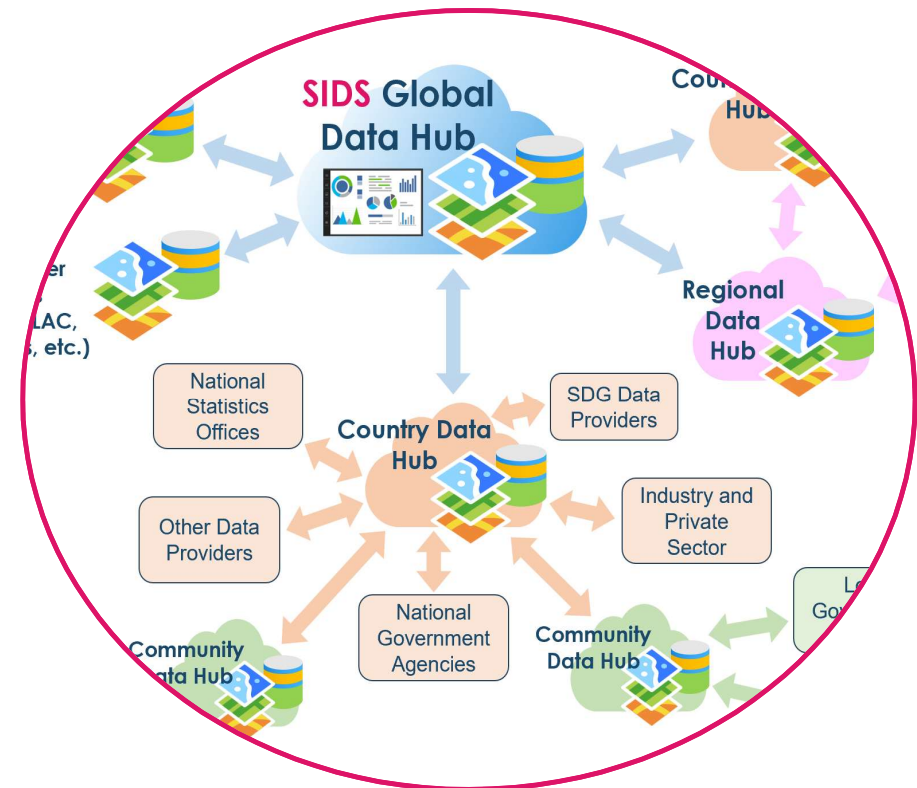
SIDS Global Data Hub

Cou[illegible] Hub

er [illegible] LAC, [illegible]s, etc.)

Regional Data Hub

National Statistics Offices

SDG Data Providers

Country Data Hub

Other Data Providers

Industry and Private Sector

Community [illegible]ata Hub

National Government Agencies

Community Data Hub

Lo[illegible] Gov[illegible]